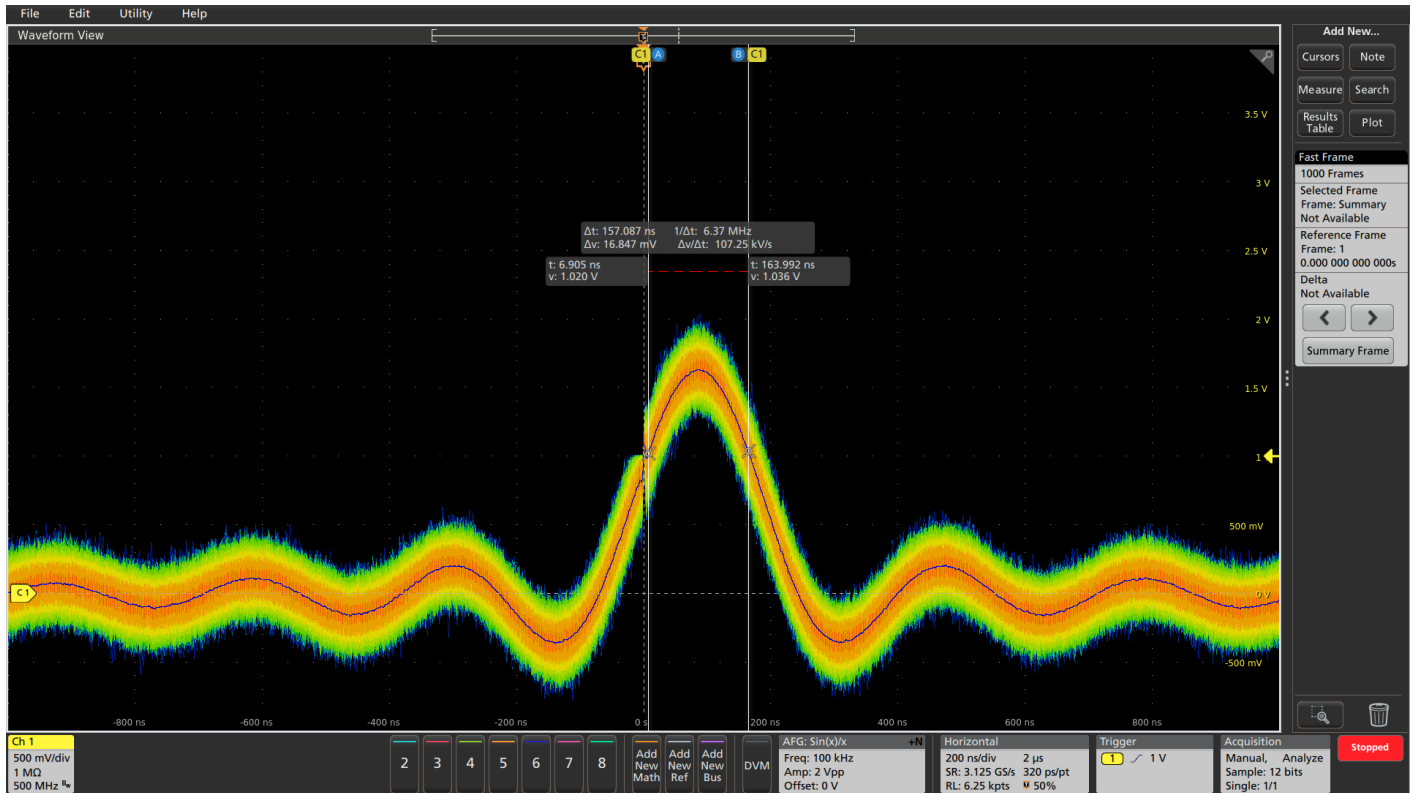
File Edit Utility Help

Waveform View

C1 A B C1

Δt: 157.087 ns 1/Δt: 6.37 MHz
Δv: 16.847 mV Δv/Δt: 107.25 kV/s

t: 6.905 ns
v: 1.020 V

t: 163.992 ns
v: 1.036 V

3.5 V
3 V
2.5 V
2 V
1.5 V
1
500 mV
0 V
-500 mV

C1

-800 ns -600 ns -400 ns -200 ns 0 s 200 ns 400 ns 600 ns 800 ns

Add New...
Cursors Note
Measure Search
Results Table Plot

Fast Frame
1000 Frames
Selected Frame
Frame: Summary
Not Available
Reference Frame
Frame: 1
0.000 000 000 000s
Delta
Not Available
Summary Frame

Ch 1
500 mV/div
1 MΩ
500 MHz

2 3 4 5 6 7 8

Add New Math
Add New Ref
Add New Bus
DVM

AFG: Sin(x)/x +N
Freq: 100 kHz
Amp: 2 Vpp
Offset: 0 V

Horizontal
200 ns/div 2 µs
SR: 3.125 GS/s 320 ps/pt
RL: 6.25 kpts 50%

Trigger
1 1 V

Acquisition
Manual, Analyze
Sample: 12 bits
Single: 1/1

Stopped